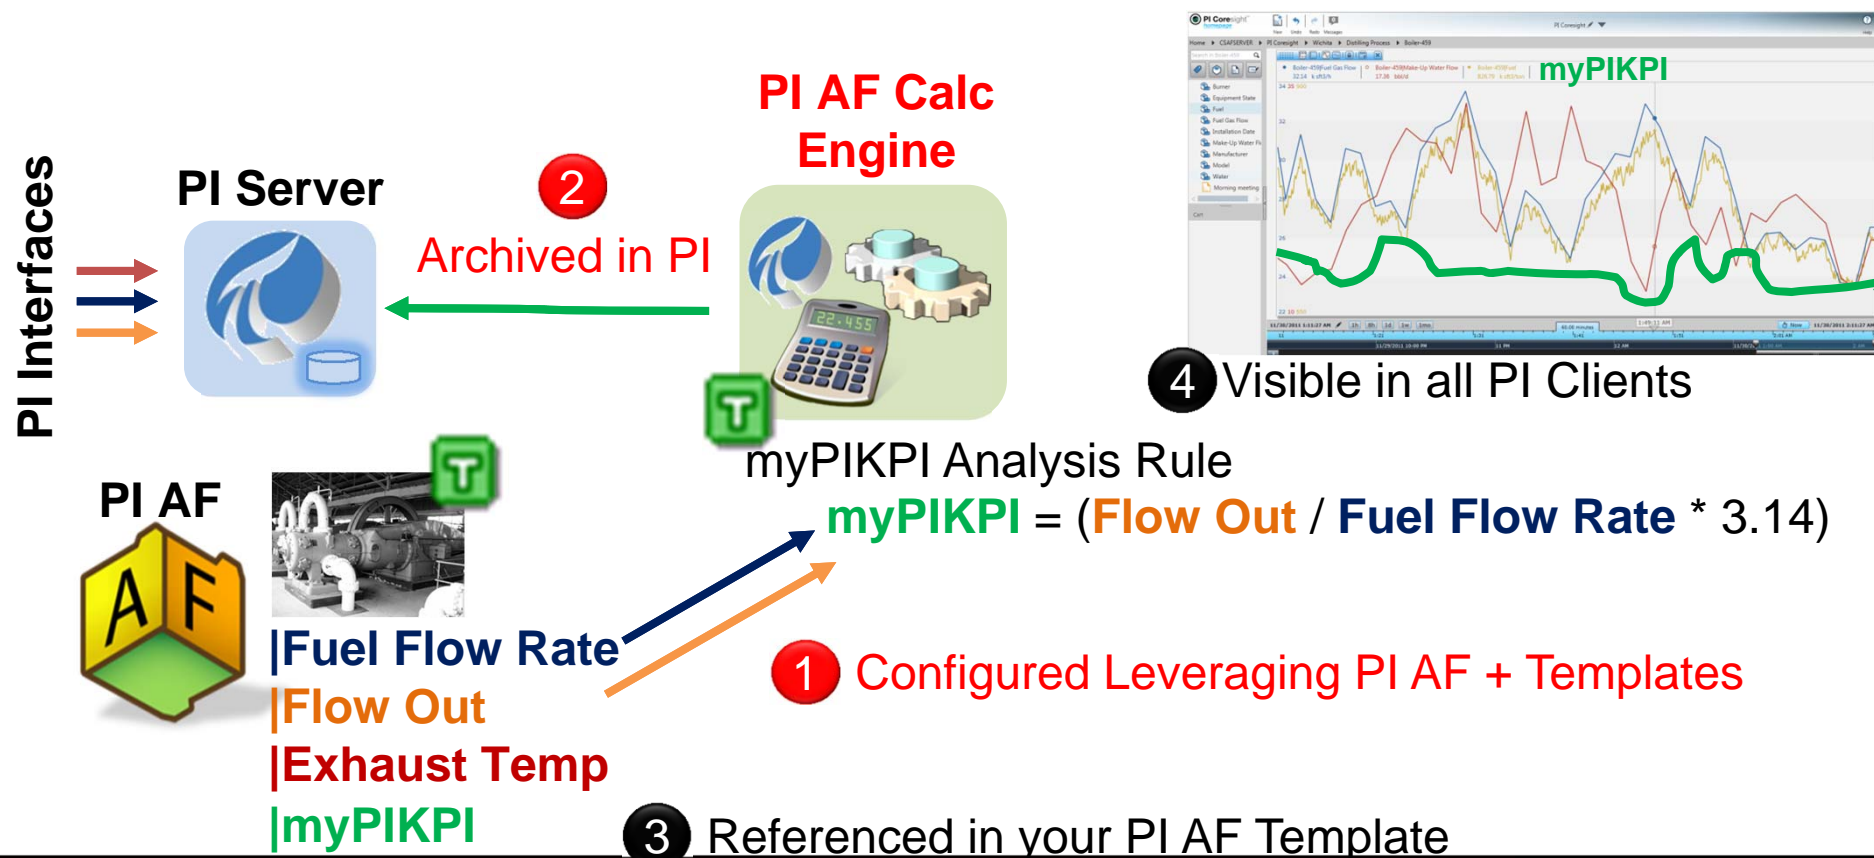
PI Interfaces

PI Server

2
Archived in PI

PI AF Calc Engine

myPIKPI

4 Visible in all PI Clients

myPIKPI Analysis Rule
myPIKPI = (Flow Out / Fuel Flow Rate * 3.14)

PI AF

|Fuel Flow Rate
|Flow Out
|Exhaust Temp
|myPIKPI

1 Configured Leveraging PI AF + Templates

3 Referenced in your PI AF Template